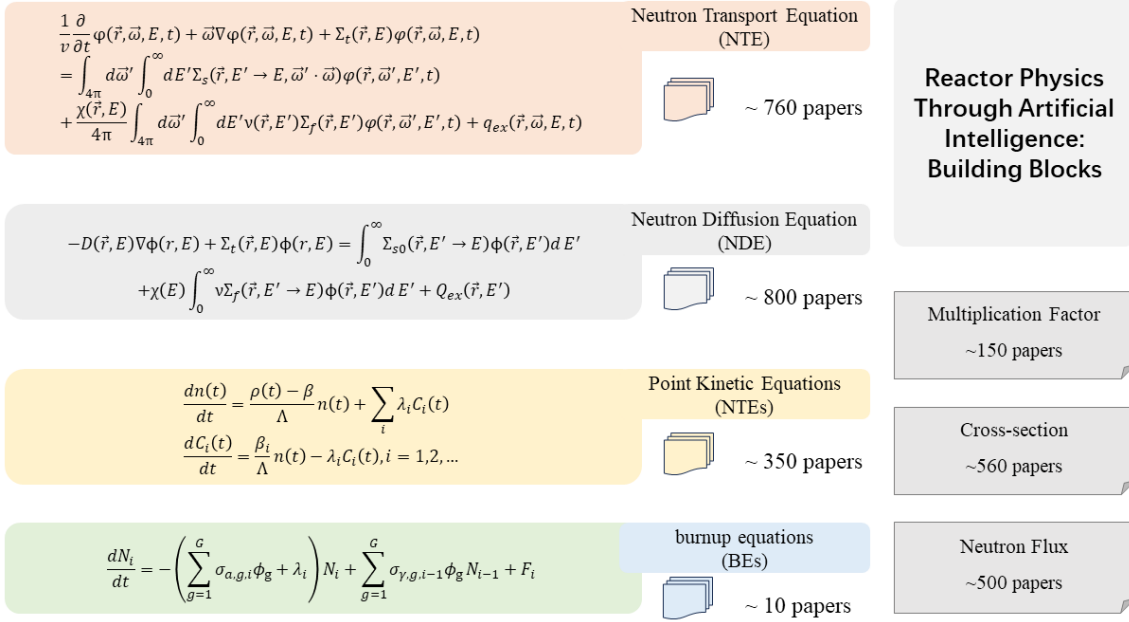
$\frac{1}{v}\frac{\partial}{\partial t}\varphi(\vec{r},\vec{\omega},E,t)+\vec{\omega}\nabla\varphi(\vec{r},\vec{\omega},E,t)+\Sigma_t(\vec{r},E)\varphi(\vec{r},\vec{\omega},E,t)$
$=\int_{4\pi}d\vec{\omega}'\int_0^\infty dE'\Sigma_s(\vec{r},E'\to E,\vec{\omega}'\cdot\vec{\omega})\varphi(\vec{r},\vec{\omega}',E',t)$
$+\frac{\chi(\vec{r},E)}{4\pi}\int_{4\pi}d\vec{\omega}'\int_0^\infty dE'\nu(\vec{r},E')\Sigma_f(\vec{r},E')\varphi(\vec{r},\vec{\omega}',E',t)+q_{ex}(\vec{r},\vec{\omega},E,t)$

Neutron Transport Equation (NTE)

~ 760 papers

Reactor Physics Through Artificial Intelligence: Building Blocks

$-D(\vec{r},E)\nabla\phi(r,E)+\Sigma_t(\vec{r},E)\phi(r,E)=\int_0^\infty\Sigma_{s0}(\vec{r},E'\to E)\phi(\vec{r},E')dE'$
$+\chi(E)\int_0^\infty\nu\Sigma_f(\vec{r},E'\to E)\phi(\vec{r},E')dE'+Q_{ex}(\vec{r},E')$

Neutron Diffusion Equation (NDE)

~ 800 papers

Multiplication Factor

~150 papers

$\frac{dn(t)}{dt}=\frac{\rho(t)-\beta}{\Lambda}n(t)+\sum_i\lambda_iC_i(t)$
$\frac{dC_i(t)}{dt}=\frac{\beta_i}{\Lambda}n(t)-\lambda_iC_i(t), i=1,2,\ldots$

Point Kinetic Equations (NTEs)

~ 350 papers

Cross-section

~560 papers

$\frac{dN_i}{dt}=-\left(\sum_{g=1}^{G}\sigma_{a,g,i}\phi_g+\lambda_i\right)N_i+\sum_{g=1}^{G}\sigma_{\gamma,g,i-1}\phi_g N_{i-1}+F_i$

burnup equations (BEs)

~ 10 papers

Neutron Flux

~500 papers